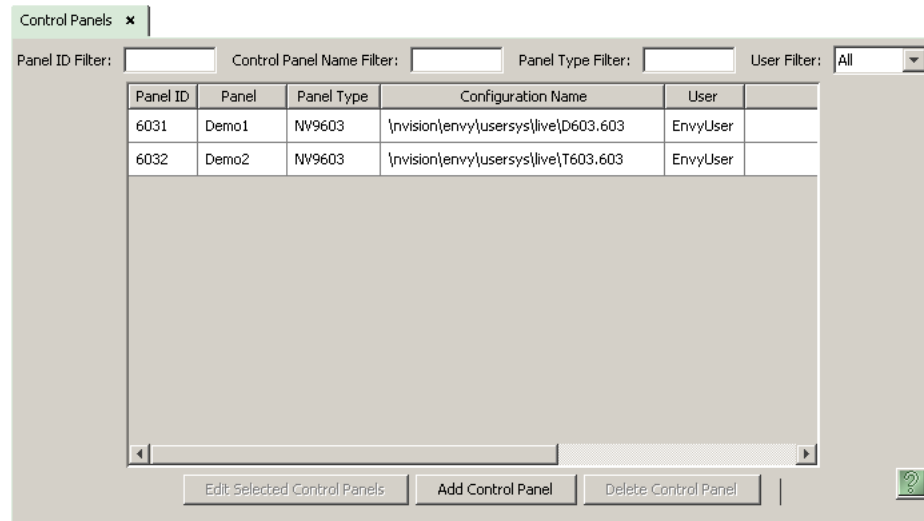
Control Panels ×

Panel ID Filter: Control Panel Name Filter: Panel Type Filter: User Filter: All

| Panel ID | Panel | Panel Type | Configuration Name | User |
|---|---|---|---|---|
| 6031 | Demo1 | NV9603 | \nvision\envy\usersys\live\D603.603 | EnvyUser |
| 6032 | Demo2 | NV9603 | \nvision\envy\usersys\live\T603.603 | EnvyUser |

Edit Selected Control Panels Add Control Panel Delete Control Panel

?